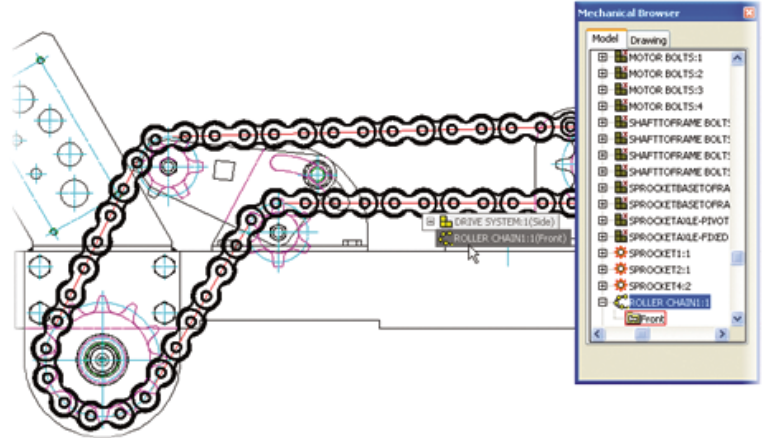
Mechanical Browser
Model
Drawing
MOTOR BOLTS:1
MOTOR BOLTS:2
MOTOR BOLTS:3
MOTOR BOLTS:4
SHAFTTOFRAME BOLTS
SHAFTTOFRAME BOLTS
SHAFTTOFRAME BOLTS
SHAFTTOFRAME BOLTS
SPROCKETBASETOFRA
SPROCKETBASETOFRA
SPROCKETAXLE-PIVOT
SPROCKETAXLE-FIXED
SPROCKET1:1
SPROCKET2:1
SPROCKET4:2
ROLLER CHAIN1:1
Front
DRIVE SYSTEM:1(Side)
ROLLER CHAIN1:1(Front)